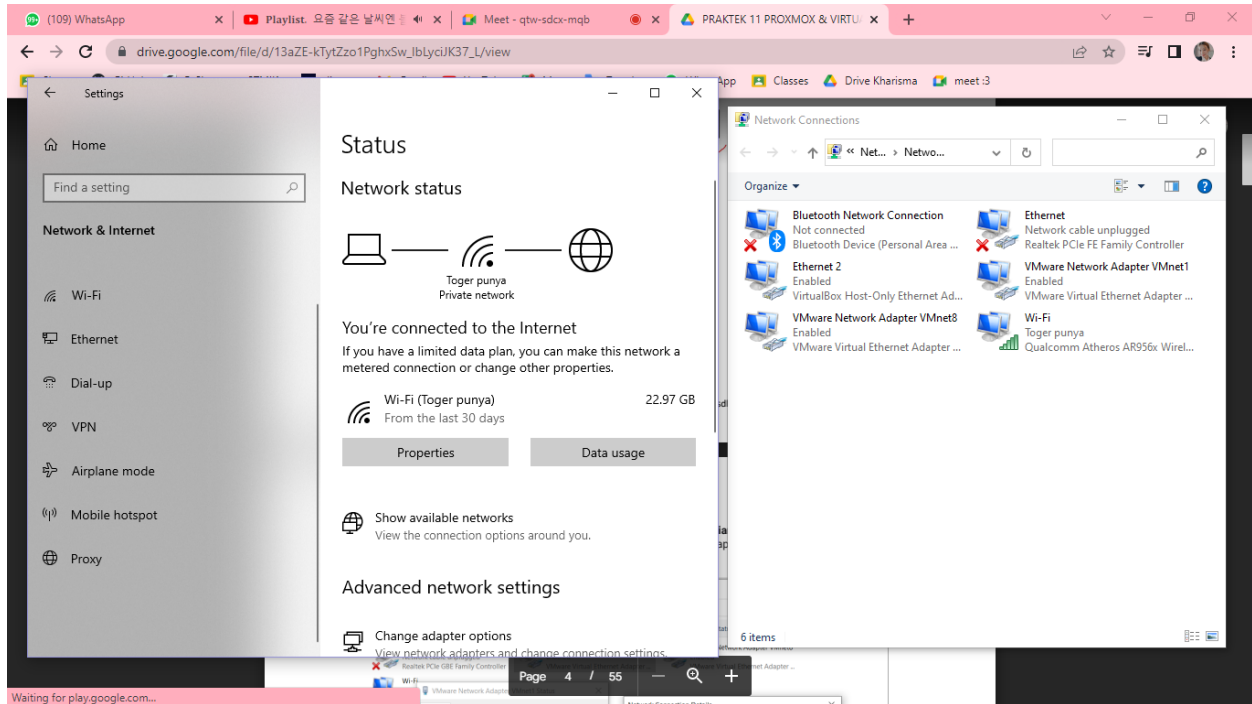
(109) WhatsApp
Playlist. 요즘 같은 날씨엔
Meet - qtw-sdcx-mqb
PRAKTEK 11 PROXMOX & VIRTU
drive.google.com/file/d/13aZE-kTytZzo1PghxSw_IbLyciJK37_L/view
App Classes Drive Kharisma meet :3

Settings
Home
Find a setting
Network & Internet
Wi-Fi
Ethernet
Dial-up
VPN
Airplane mode
Mobile hotspot
Proxy

Status
Network status
Toger punya
Private network
You're connected to the Internet
If you have a limited data plan, you can make this network a metered connection or change other properties.
Wi-Fi (Toger punya)
From the last 30 days
22.97 GB
Properties
Data usage
Show available networks
View the connection options around you.
Advanced network settings
Change adapter options
View network adapters and change connection settings.

Network Connections
« Net... › Netwo...
Organize ▾
Bluetooth Network Connection
Not connected
Bluetooth Device (Personal Area ...
Ethernet
Network cable unplugged
Realtek PCIe FE Family Controller
Ethernet 2
Enabled
VirtualBox Host-Only Ethernet Ad...
VMware Network Adapter VMnet1
Enabled
VMware Virtual Ethernet Adapter ...
VMware Network Adapter VMnet8
Enabled
VMware Virtual Ethernet Adapter ...
Wi-Fi
Toger punya
Qualcomm Atheros AR956x Wirel...
6 items

Page 4 / 55
Waiting for play.google.com...